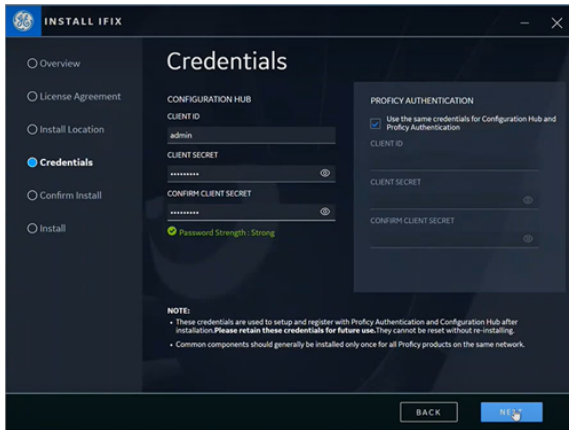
INSTALL IFIX

Overview

License Agreement

Install Location

Credentials

Confirm Install

Install

Credentials

CONFIGURATION HUB

CLIENT ID

admin

CLIENT SECRET

••••••••••

CONFIRM CLIENT SECRET

••••••••••

Password Strength : Strong

PROFICY AUTHENTICATION

Use the same credentials for Configuration Hub and Proficy Authentication

CLIENT ID

CLIENT SECRET

CONFIRM CLIENT SECRET

NOTE:

• These credentials are used to setup and register with Proficy Authentication and Configuration Hub after installation.Please retain these credentials for future use.They cannot be reset without re-installing.

• Common components should generally be installed only once for all Proficy products on the same network.

BACK

NEXT